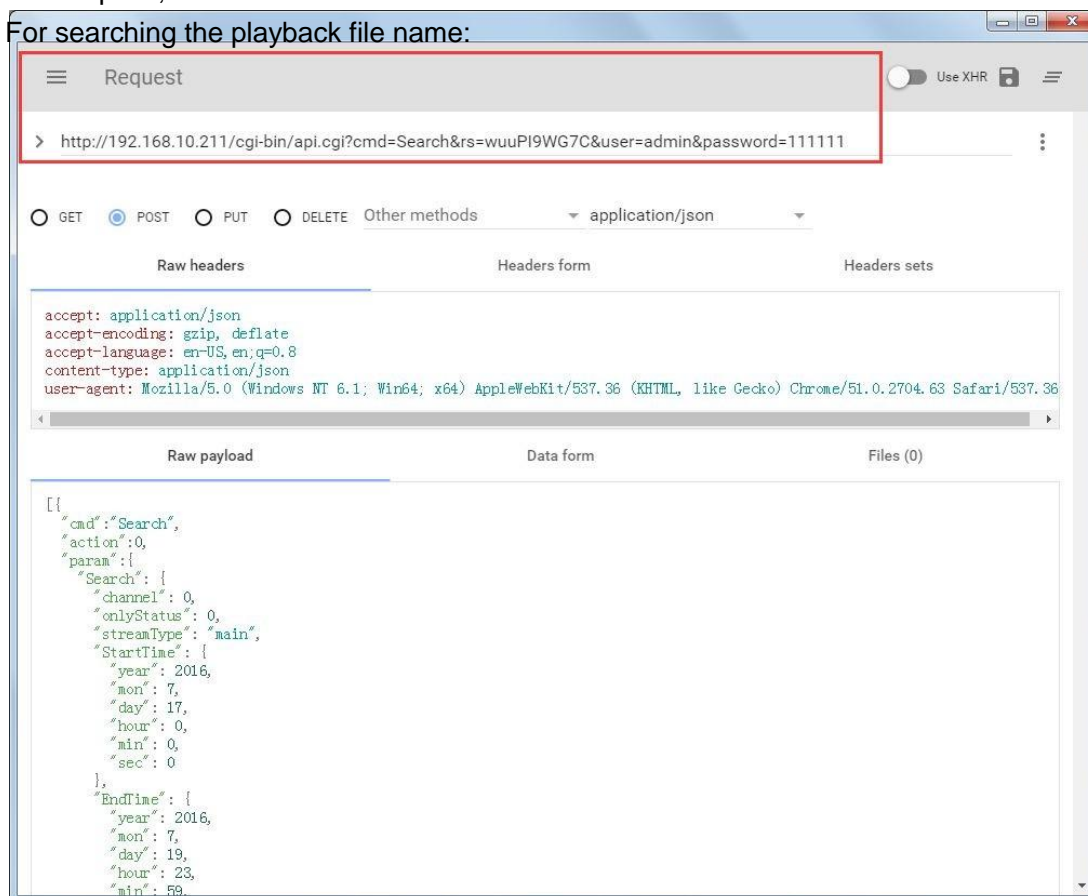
For searching the playback file name:

Request

Use XHR

> http://192.168.10.211/cgi-bin/api.cgi?cmd=Search&rs=wuuPI9WG7C&user=admin&password=111111

GET POST PUT DELETE Other methods application/json

Raw headers Headers form Headers sets

accept: application/json
accept-encoding: gzip, deflate
accept-language: en-US,en;q=0.8
content-type: application/json
user-agent: Mozilla/5.0 (Windows NT 6.1; Win64; x64) AppleWebKit/537.36 (KHTML, like Gecko) Chrome/51.0.2704.63 Safari/537.36

Raw payload Data form Files (0)

[{
"cmd":"Search",
"action":0,
"param":{
"Search": {
"channel": 0,
"onlyStatus": 0,
"streamType": "main",
"StartTime": {
"year": 2016,
"mon": 7,
"day": 17,
"hour": 0,
"min": 0,
"sec": 0
},
"EndTime": {
"year": 2016,
"mon": 7,
"day": 19,
"hour": 23,
"min": 59,